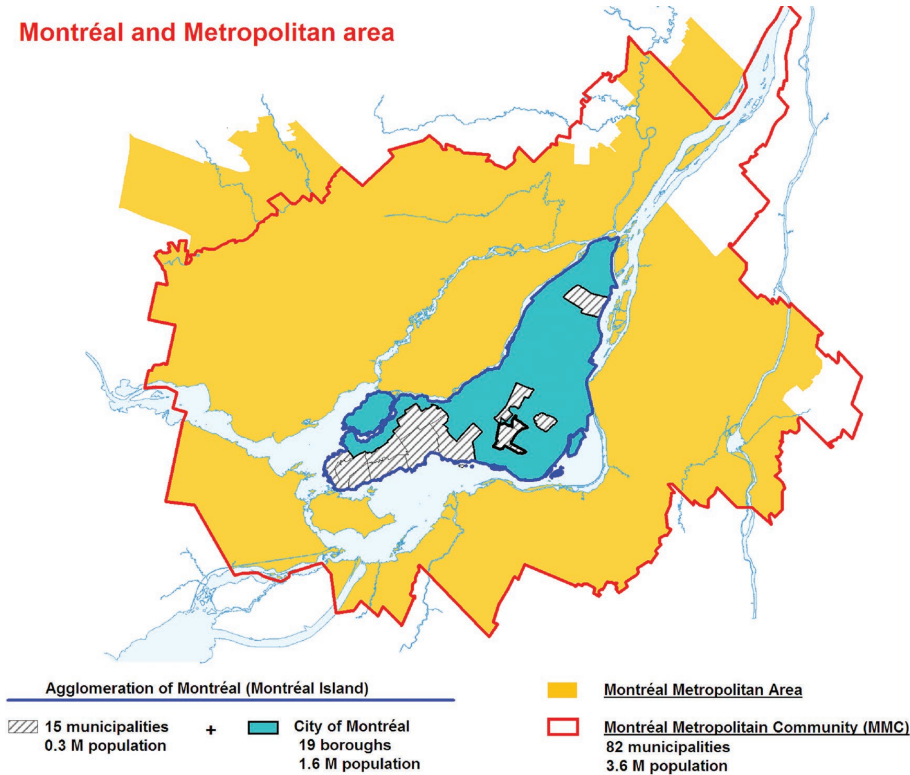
Montréal and Metropolitan area

Agglomeration of Montréal (Montréal Island)

15 municipalities
0.3 M population

+

City of Montréal
19 boroughs
1.6 M population

Montréal Metropolitan Area

Montréal Metropolitain Community (MMC)
82 municipalities
3.6 M population